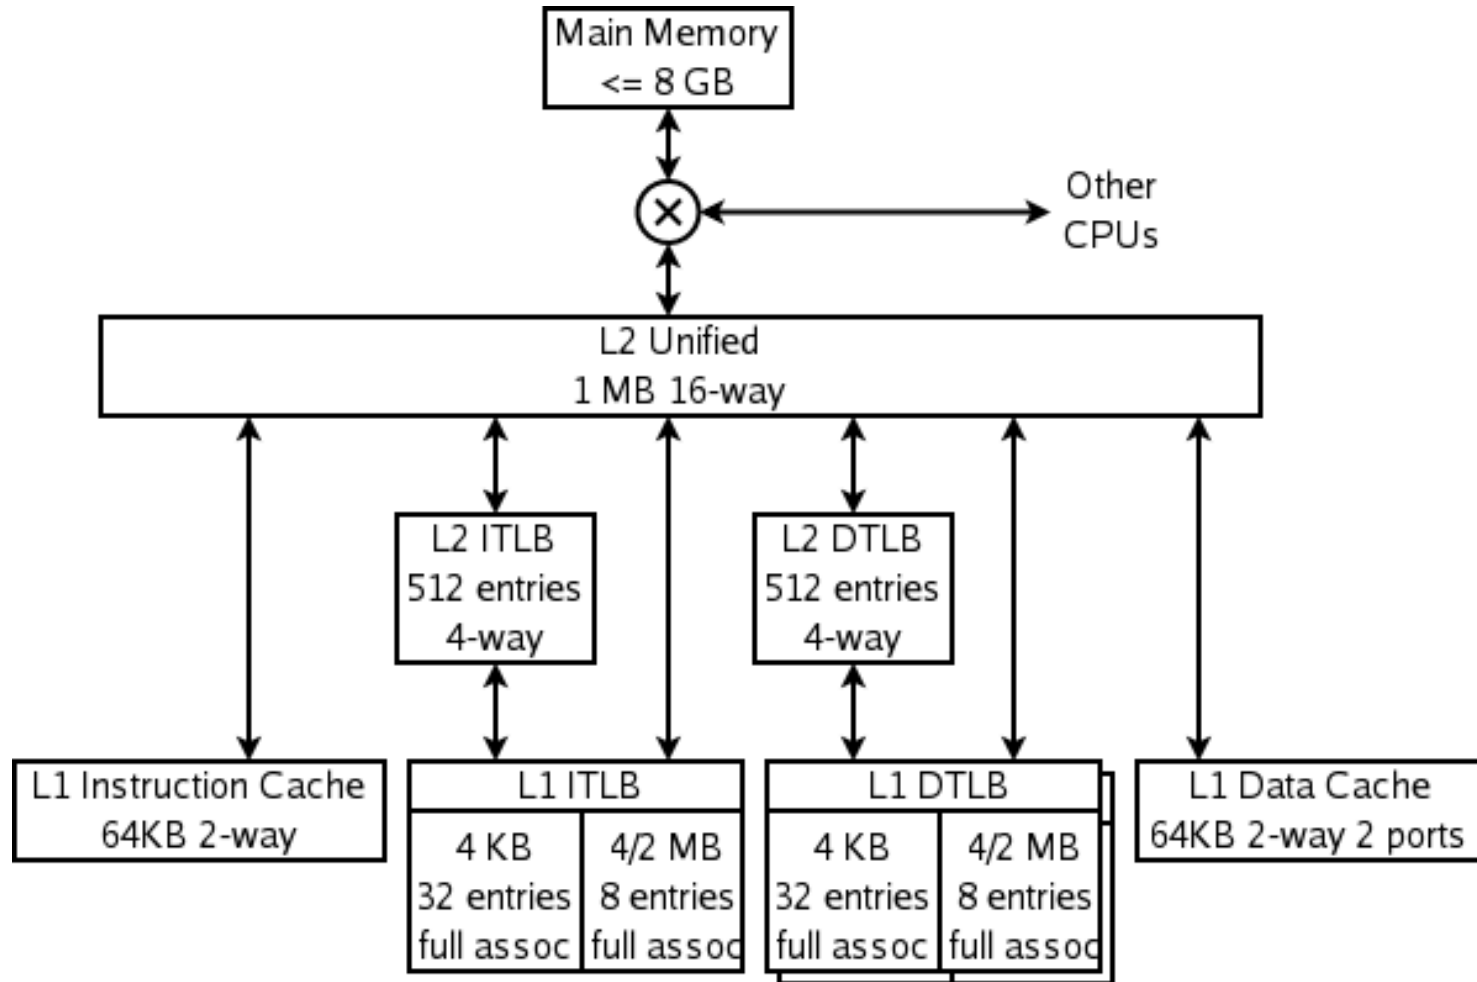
Main Memory
<= 8 GB

Other CPUs

L2 Unified
1 MB 16-way

L2 ITLB
512 entries
4-way

L2 DTLB
512 entries
4-way

L1 Instruction Cache
64KB 2-way

L1 ITLB

| 4 KB 32 entries full assoc | 4/2 MB 8 entries full assoc |
|---|---|

L1 DTLB

| 4 KB 32 entries full assoc | 4/2 MB 8 entries full assoc |
|---|---|

L1 Data Cache
64KB 2-way 2 ports